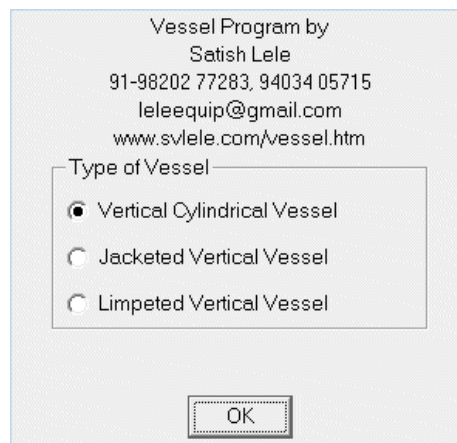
Vessel Program by
Satish Lele
91-98202 77283, 94034 05715
leleequip@gmail.com
www.svlele.com/vessel.htm

Type of Vessel

Vertical Cylindrical Vessel

Jacketed Vertical Vessel

Limpeted Vertical Vessel

OK